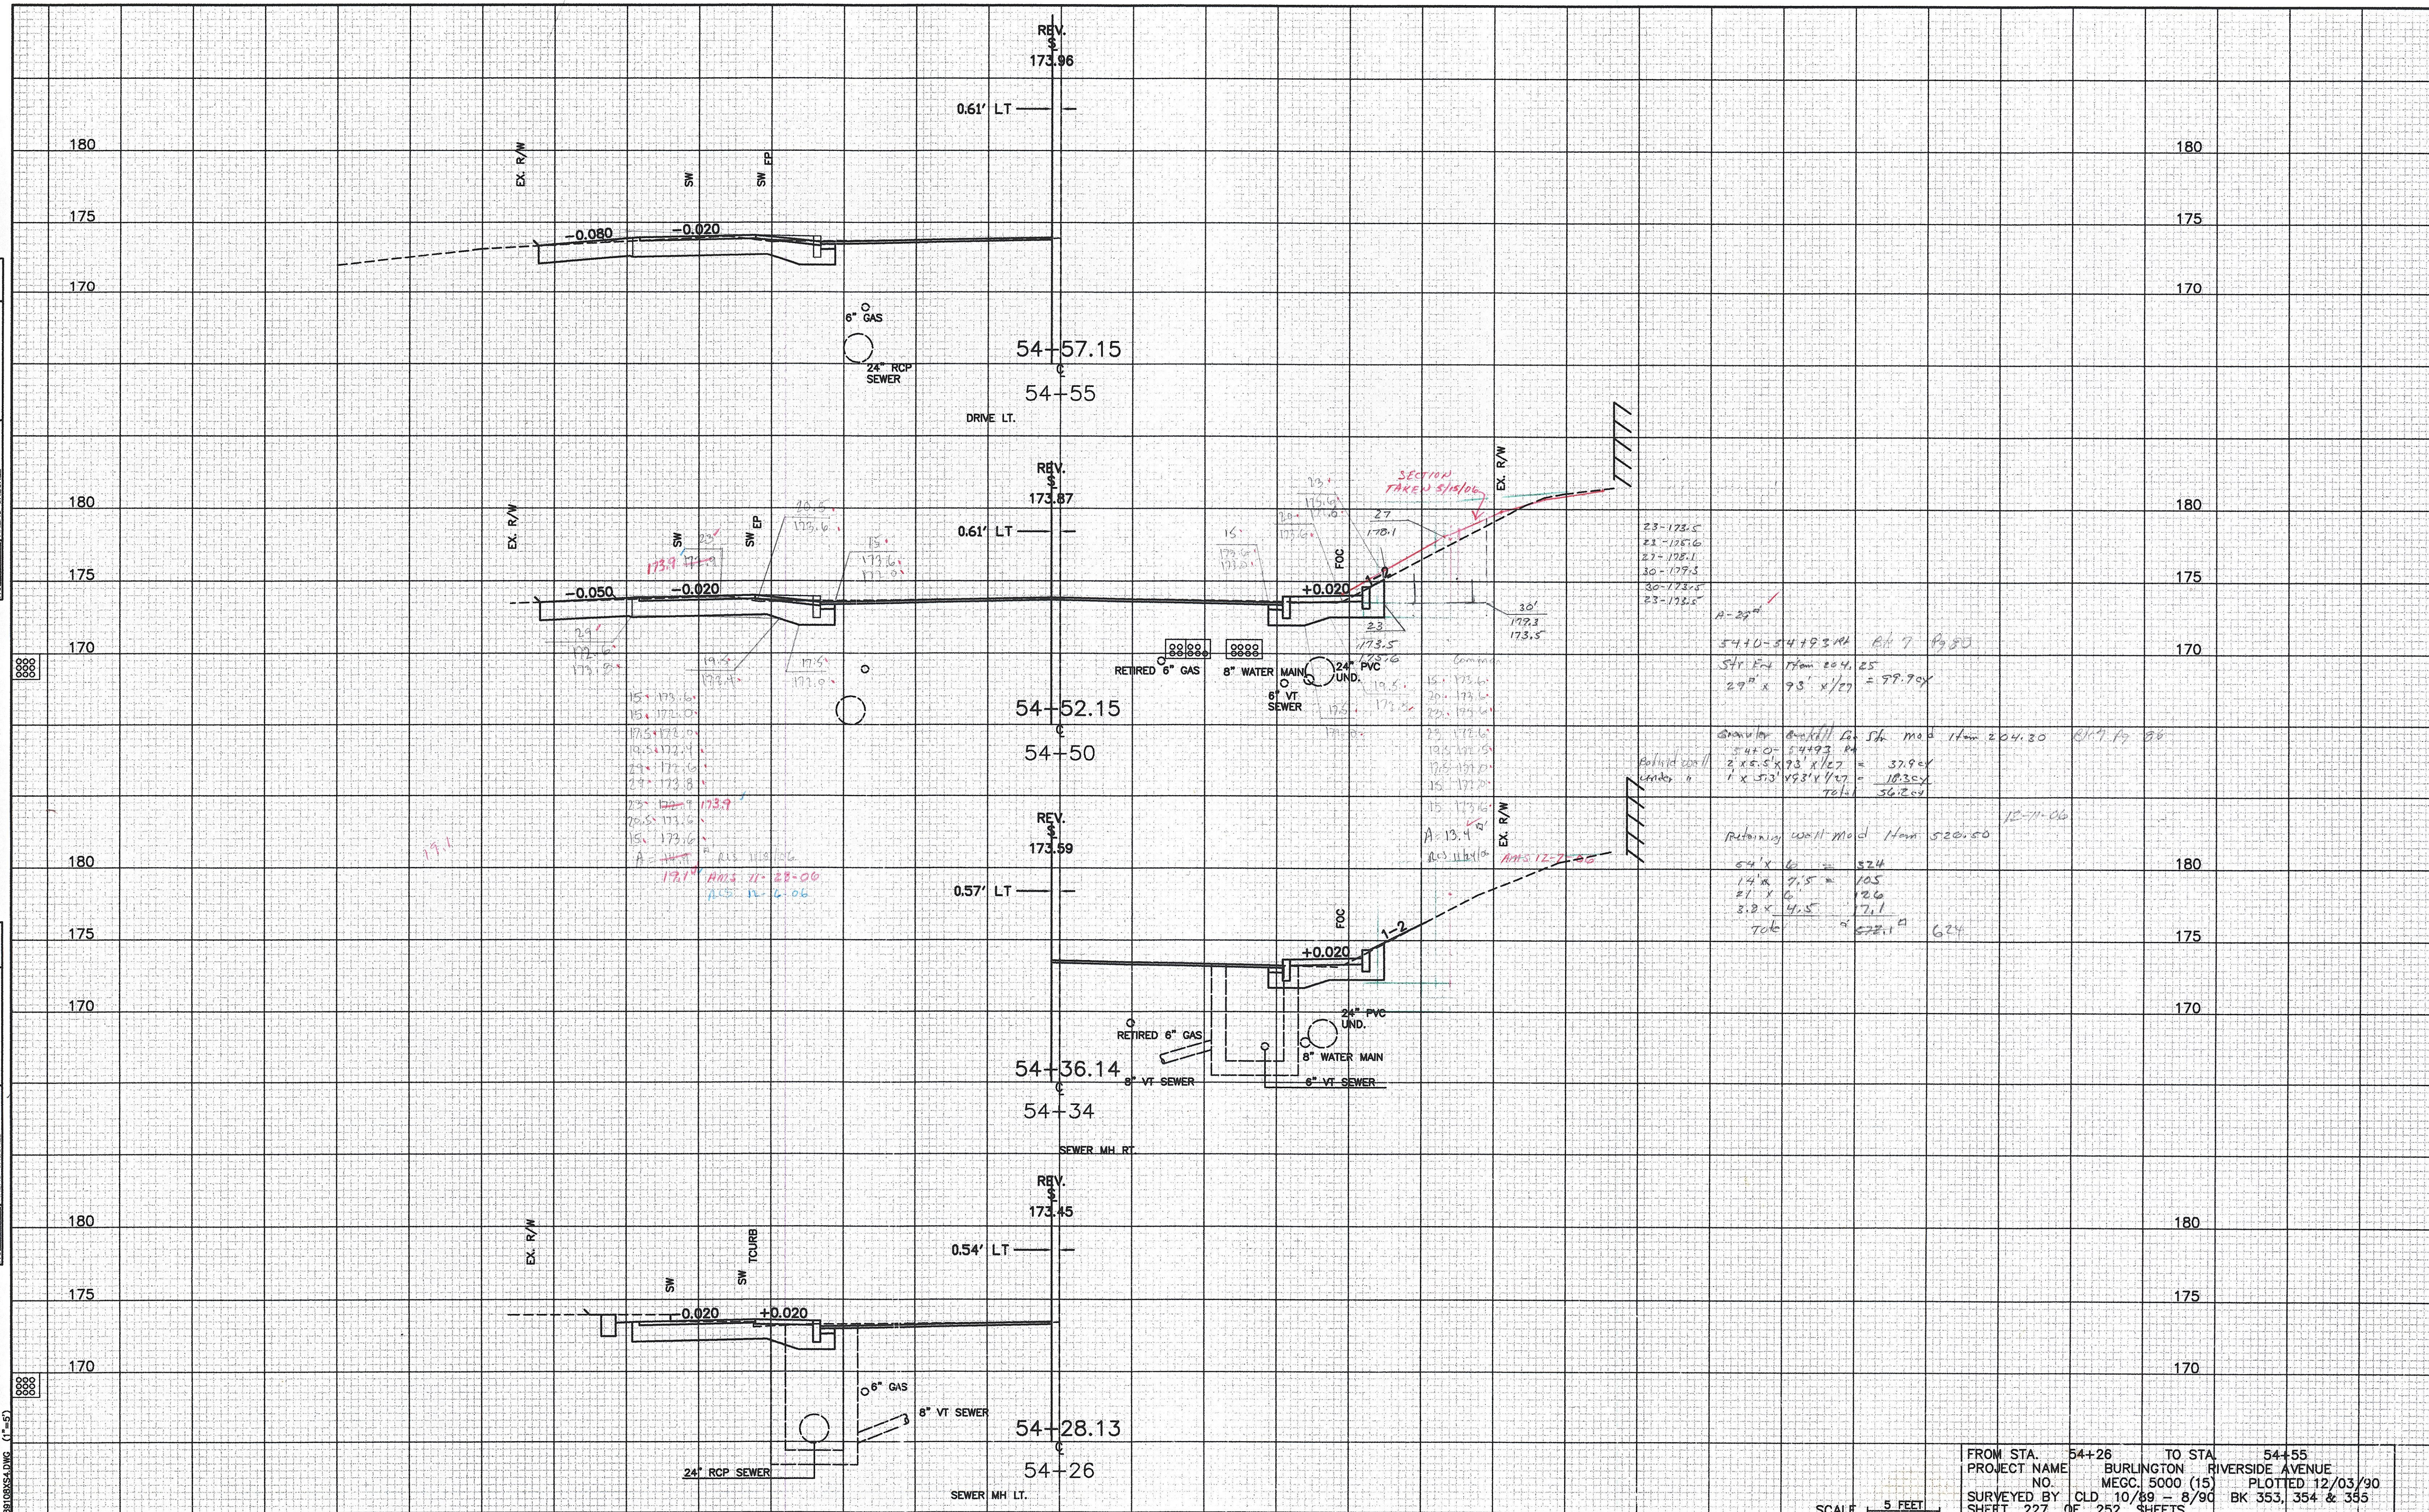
REV.
173.96

0.61' LT

180
175
170

EX. R/W
SW
SW EP

-0.080
-0.020

6" GAS
24" RCP SEWER

54+57.15
54+55
DRIVE LT.

180
175
170

REV.
173.87

0.61' LT

EX. R/W
SW
SW EP

-0.050
-0.020

SECTION TAKEN 5/15/06
EX. R/W
FOC
+0.020
1-2

RETIRED 6" GAS
8" WATER MAIN
24" PVC UND.
8" VT SEWER

54+52.15
54+50

5410-54+93 RH
29" x 93' x 1/27 = 99.70 cy

Retaining wall mod Item 520.60

180
175
170

REV.
173.59

0.57' LT

EX. R/W
FOC
+0.020
1-2

RETIRED 6" GAS
24" PVC UND.
8" WATER MAIN
8" VT SEWER
8" VT SEWER

54+36.14
54+34
SEWER MH RT.

180
175
170

REV.
173.45

0.54' LT

EX. R/W
SW
SW TCURB

-0.020
+0.020

6" GAS
8" VT SEWER
24" RCP SEWER

54+28.13
54+26
SEWER MH LT.

FROM STA. 54+26 TO STA. 54+55
PROJECT NAME BURLINGTON RIVERSIDE AVENUE
NO. MEGC. 5000 (15) PLOTTED 12/03/90
SURVEYED BY CLD 10/89 - 8/90 BK 353, 354 & 355
SHEET 227 OF 252 SHEETS

SCALE 5 FEET